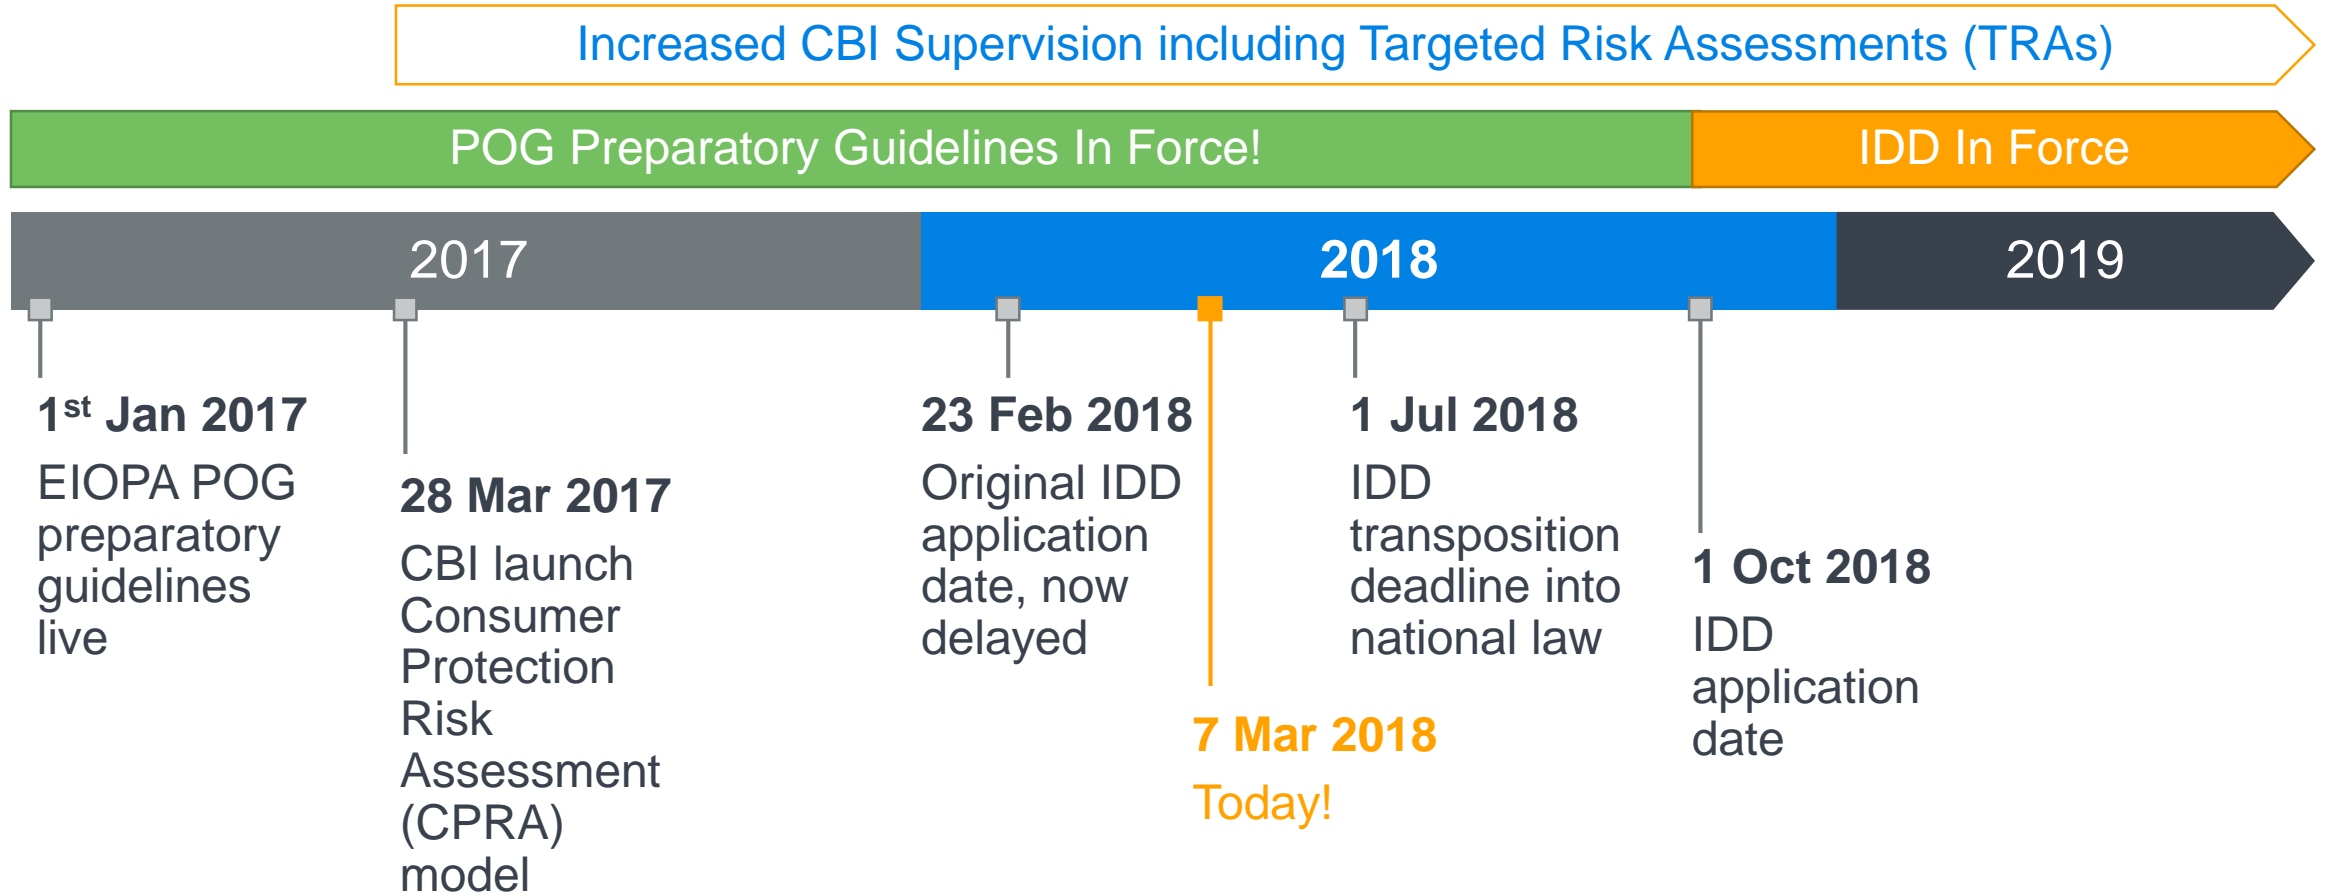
Increased CBI Supervision including Targeted Risk Assessments (TRAs)

POG Preparatory Guidelines In Force!

IDD In Force

2017

2018

2019

1$^{st}$ Jan 2017
EIOPA POG preparatory guidelines live

28 Mar 2017
CBI launch Consumer Protection Risk Assessment (CPRA) model

23 Feb 2018
Original IDD application date, now delayed

7 Mar 2018
Today!

1 Jul 2018
IDD transposition deadline into national law

1 Oct 2018
IDD application date